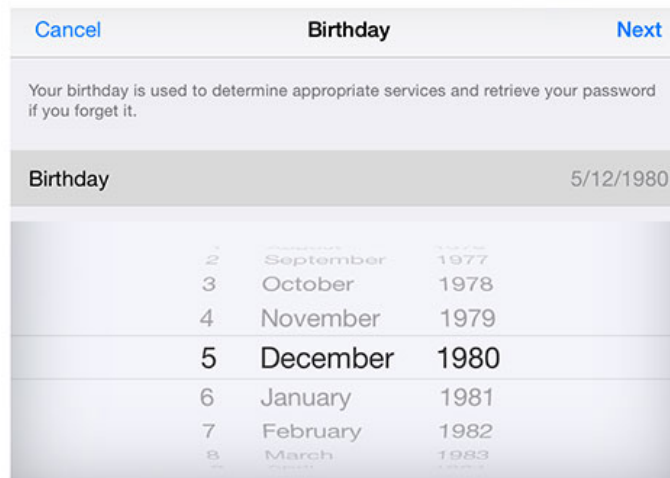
Cancel Birthday Next

Your birthday is used to determine appropriate services and retrieve your password if you forget it.

Birthday 5/12/1980

2 September 1977
3 October 1978
4 November 1979
5 December 1980
6 January 1981
7 February 1982
8 March 1983